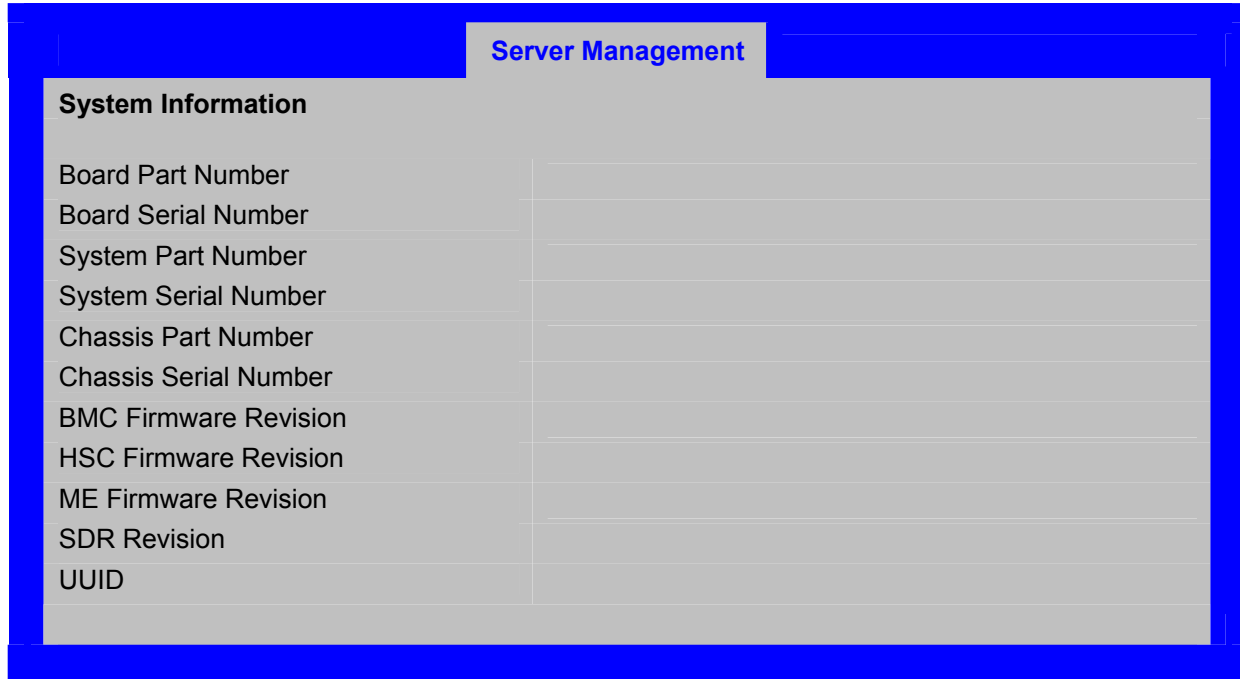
Server Management

System Information

Board Part Number
Board Serial Number
System Part Number
System Serial Number
Chassis Part Number
Chassis Serial Number
BMC Firmware Revision
HSC Firmware Revision
ME Firmware Revision
SDR Revision
UUID